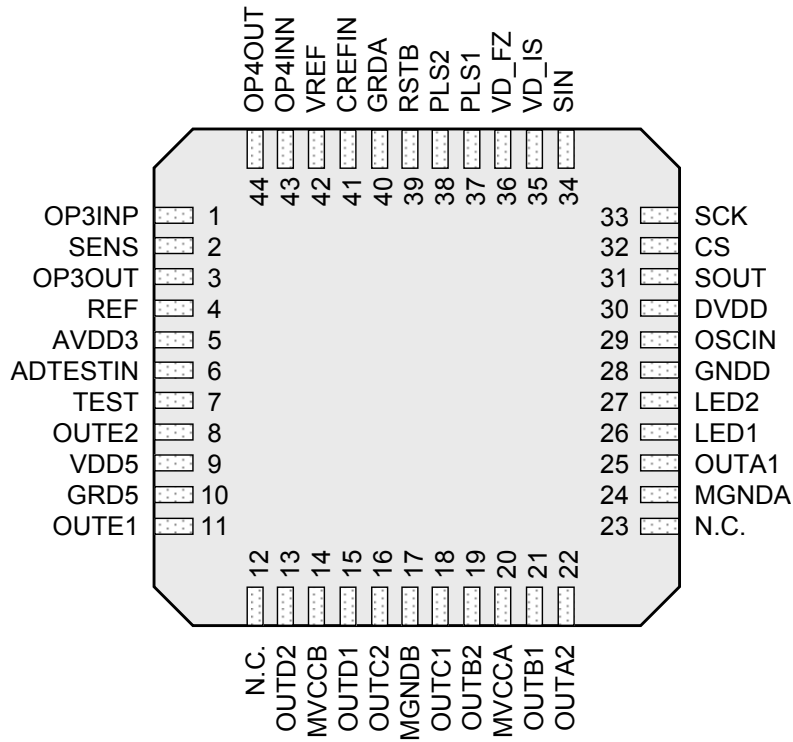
OP4OUT 44
OP4INN 43
VREF 42
CREFIN 41
GRDA 40
RSTB 39
PLS2 38
PLS1 37
VD_FZ 36
VD_IS 35
SIN 34

OP3INP 1
SENS 2
OP3OUT 3
REF 4
AVDD3 5
ADTESTIN 6
TEST 7
OUTE2 8
VDD5 9
GRD5 10
OUTE1 11

33 SCK
32 CS
31 SOUT
30 DVDD
29 OSCIN
28 GNDD
27 LED2
26 LED1
25 OUTA1
24 MGNDA
23 N.C.

12 N.C.
13 OUTD2
14 MVCCB
15 OUTD1
16 OUTC2
17 MGNDB
18 OUTC1
19 OUTB2
20 MVCCA
21 OUTB1
22 OUTA2